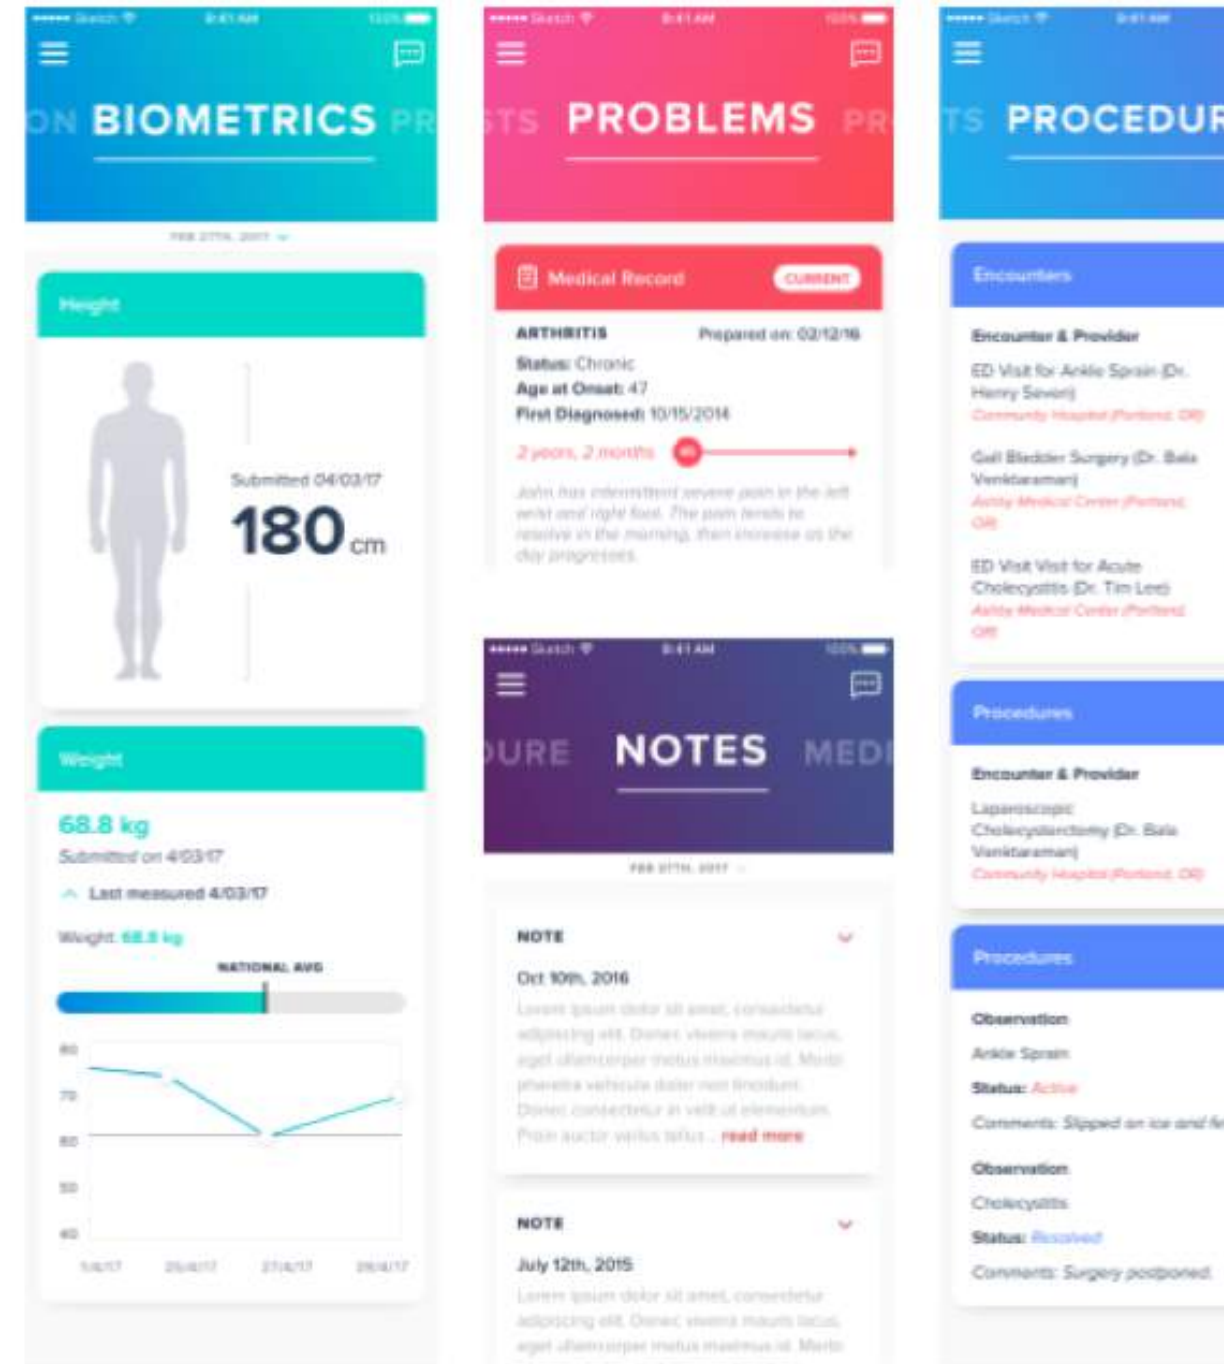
••••• Sketch 9:41 AM 100%

ON BIOMETRICS PR

FEB 27TH, 2017

Height

Submitted 04/03/17

180 cm

Weight

68.8 kg

Submitted on 4/03/17

Last measured 4/03/17

Weight: 68.8 kg

NATIONAL AVG

80
70
60
50
40

1/4/17 25/4/17 27/4/17 29/4/17

••••• Sketch 9:41 AM 100%

TS PROBLEMS PR

Medical Record CURRENT

ARTHRITIS Prepared on: 02/12/16

Status: Chronic

Age at Onset: 47

First Diagnosed: 10/15/2014

2 years, 2 months

John has intermittent severe pain in the left wrist and right foot. The pain tends to resolve in the morning, then increase as the day progresses.

••••• Sketch 9:41 AM 100%

DURE NOTES MEDI

FEB 27TH, 2017

NOTE

Oct 10th, 2016

Lorem ipsum dolor sit amet, consectetur adipiscing elit. Donec viverra mauris lacus, eget ullamcorper metus maximus id. Morbi pharetra vehicula dolor non tincidunt. Donec consectetur in velit ut elementum. Proin auctor varius tellus ... read more

NOTE

July 12th, 2015

Lorem ipsum dolor sit amet, consectetur adipiscing elit. Donec viverra mauris lacus, eget ullamcorper metus maximus id. Morbi

••••• Sketch 9:41 AM

TS PROCEDUR

Encounters

Encounter & Provider

ED Visit for Ankle Sprain (Dr. Henry Seven)

Community Hospital (Portland, OR)

Gall Bladder Surgery (Dr. Bala Venkataraman)

Ashby Medical Center (Portland, OR)

ED Visit Visit for Acute Cholecystitis (Dr. Tim Lee)

Ashby Medical Center (Portland, OR)

Procedures

Encounter & Provider

Laparoscopic Cholecystectomy (Dr. Bala Venkataraman)

Community Hospital (Portland, OR)

Procedures

Observation

Ankle Sprain

Status: Active

Comments: Slipped on ice and fe

Observation

Cholecystitis

Status: Resolved

Comments: Surgery postponed.